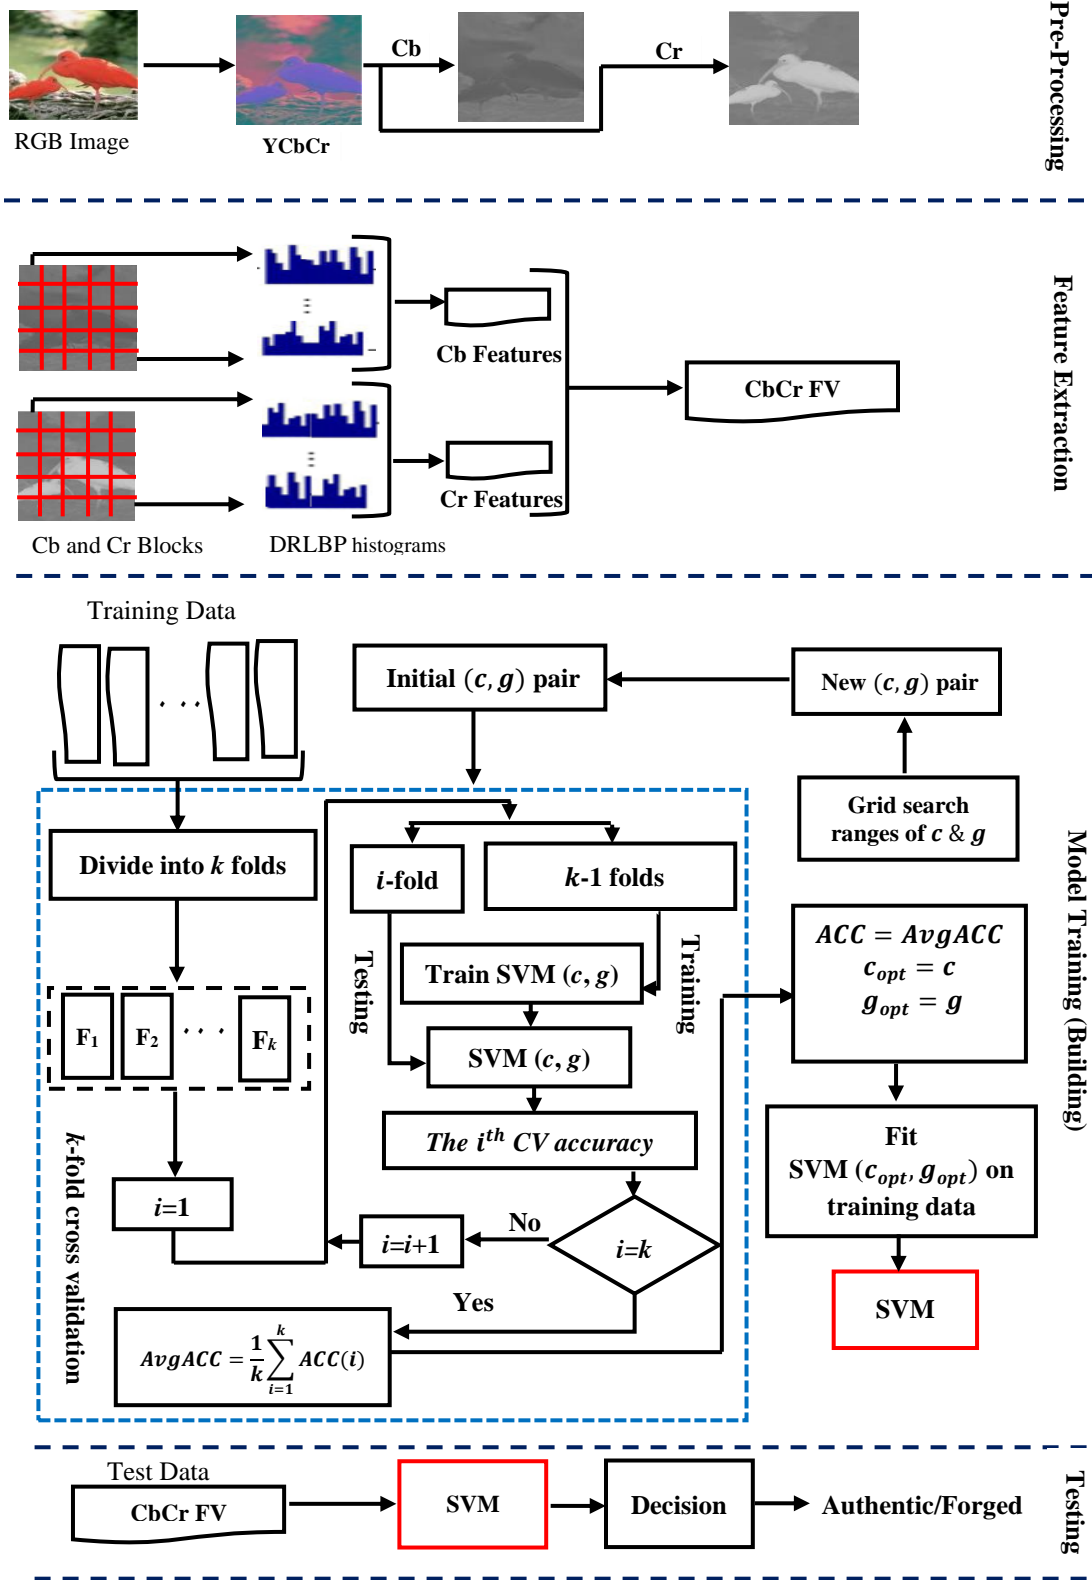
RGB Image

YCbCr

Cb

Cr

Pre-Processing

Cb Features

Cr Features

CbCr FV

Cb and Cr Blocks

DRLBP histograms

Feature Extraction

Training Data

Initial $(c, g)$ pair

New $(c, g)$ pair

Grid search ranges of $c$ & $g$

Divide into $k$ folds

$i$-fold

$k$-1 folds

Testing

Training

Train SVM $(c, g)$

SVM $(c, g)$

$ACC = AvgACC$
$c_{opt} = c$
$g_{opt} = g$

F₁

F₂

· · ·

F$_k$

The $i^{th}$ CV accuracy

Fit SVM $(c_{opt}, g_{opt})$ on training data

$i$=1

$i$=$i$+1

No

$i$=$k$

SVM

Yes

$AvgACC = \frac{1}{k}\sum_{i=1}^{k} ACC(i)$

$k$-fold cross validation

Model Training (Building)

Test Data

CbCr FV

SVM

Decision

Authentic/Forged

Testing